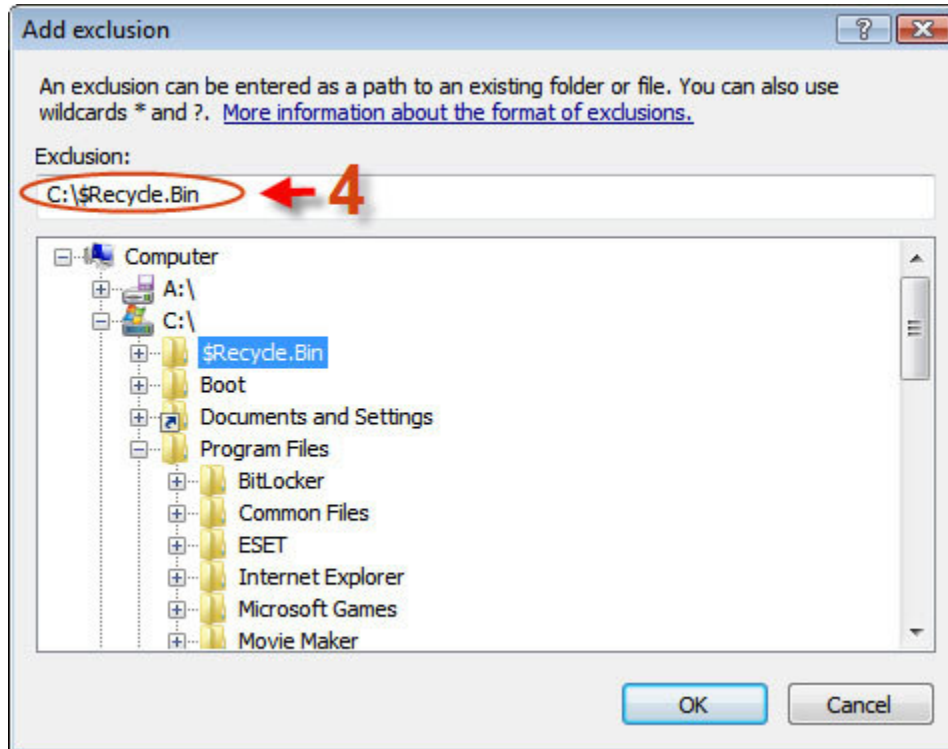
Add exclusion

?

An exclusion can be entered as a path to an existing folder or file. You can also use wildcards * and ?. More information about the format of exclusions.

Exclusion:

C:\$Recycle.Bin

4

Computer
A:\
C:\
$Recycle.Bin
Boot
Documents and Settings
Program Files
BitLocker
Common Files
ESET
Internet Explorer
Microsoft Games
Movie Maker

OK

Cancel